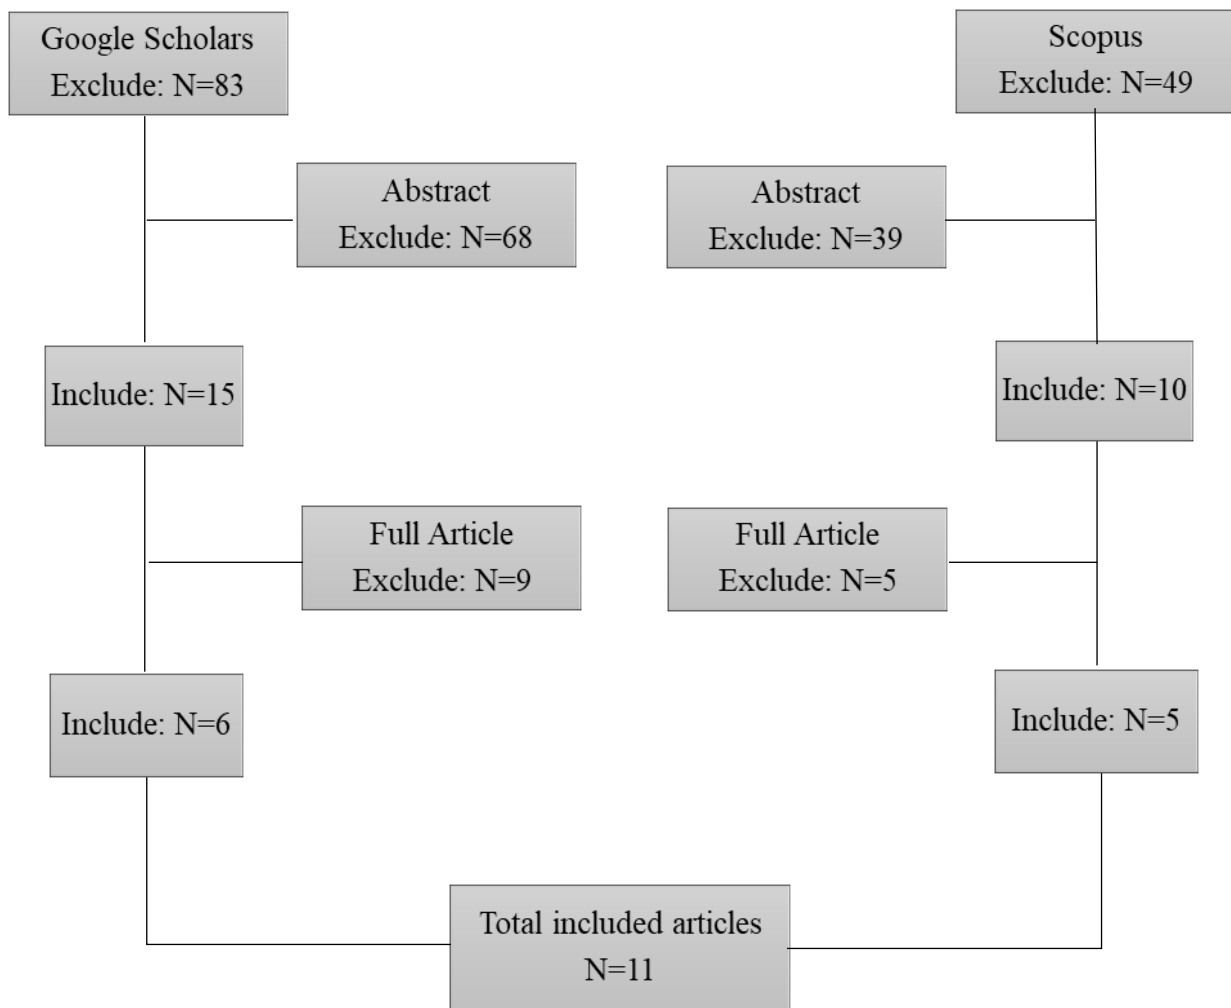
Google Scholars
Exclude: N=83

Scopus
Exclude: N=49

Abstract
Exclude: N=68

Abstract
Exclude: N=39

Include: N=15

Include: N=10

Full Article
Exclude: N=9

Full Article
Exclude: N=5

Include: N=6

Include: N=5

Total included articles
N=11